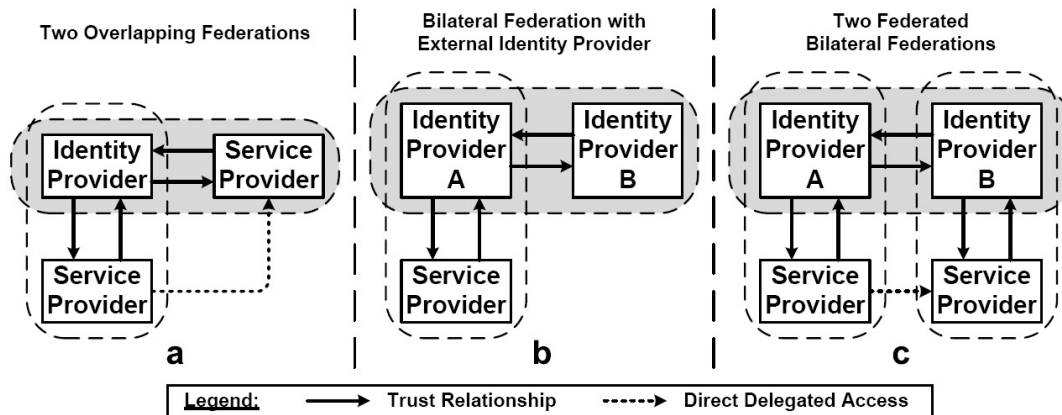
Two Overlapping Federations

Identity Provider

Service Provider

Service Provider

a

Bilateral Federation with External Identity Provider

Identity Provider A

Identity Provider B

Service Provider

b

Two Federated Bilateral Federations

Identity Provider A

Identity Provider B

Service Provider

Service Provider

c

Legend: Trust Relationship Direct Delegated Access